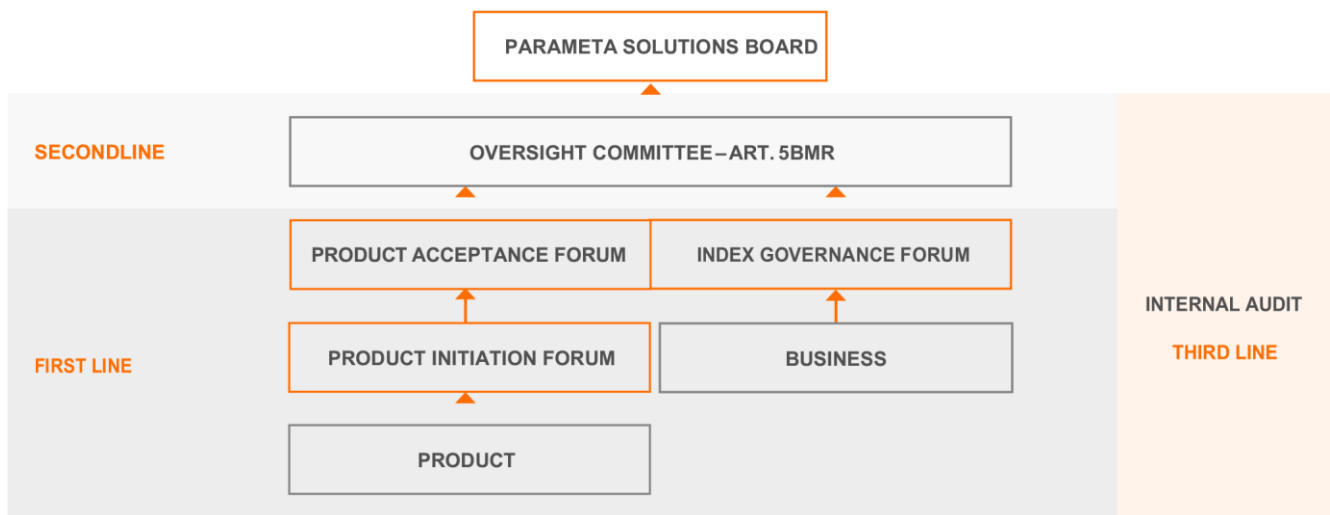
PARAMETA SOLUTIONS BOARD

SECONDLINE

OVERSIGHT COMMITTEE – ART. 5BMR

PRODUCT ACCEPTANCE FORUM

INDEX GOVERNANCE FORUM

INTERNAL AUDIT

THIRD LINE

FIRST LINE

PRODUCT INITIATION FORUM

BUSINESS

PRODUCT